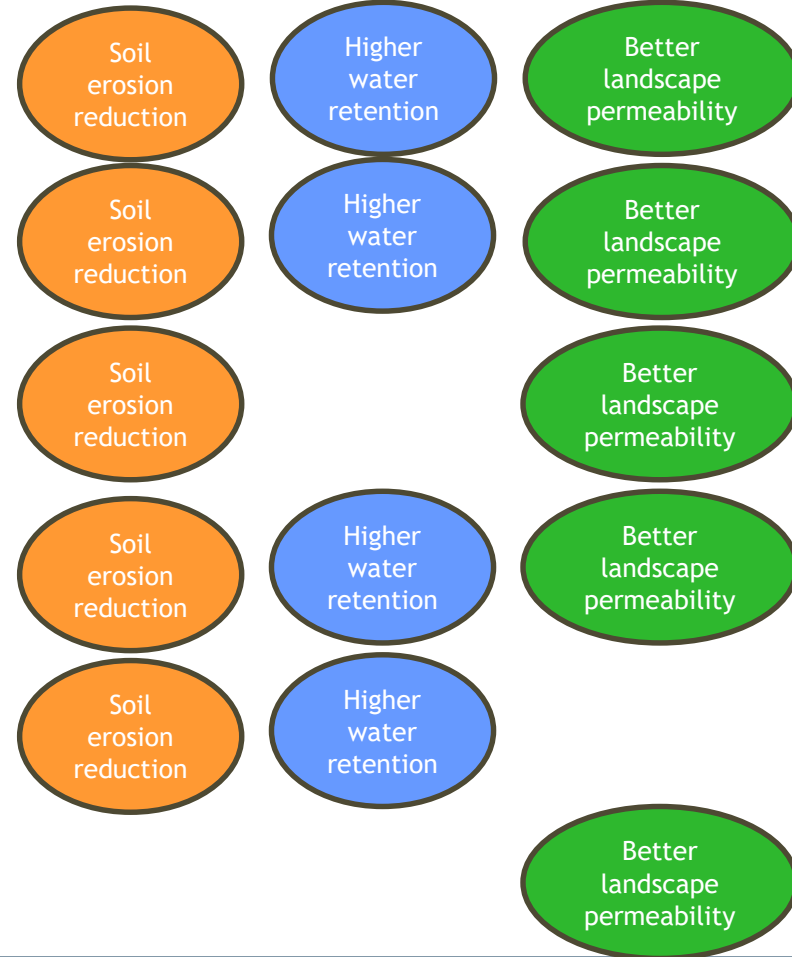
Soil erosion reduction

Higher water retention

Better landscape permeability

Soil erosion reduction

Higher water retention

Better landscape permeability

Soil erosion reduction

Better landscape permeability

Soil erosion reduction

Higher water retention

Better landscape permeability

Soil erosion reduction

Higher water retention

Better landscape permeability